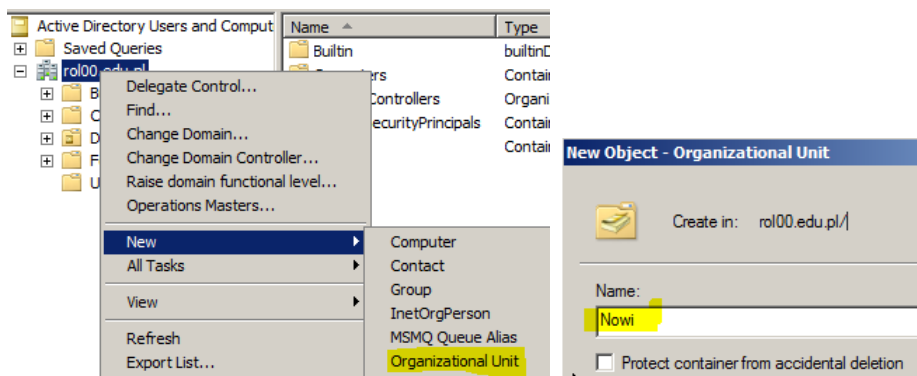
Active Directory Users and Comput
Saved Queries
rol00.edu.pl
B
C
D
F
U

Name
Type
Builtin
builtinD
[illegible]ers
Contain
Controllers
Organi
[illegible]ecurityPrincipals
Contain
Contain

Delegate Control...
Find...
Change Domain...
Change Domain Controller...
Raise domain functional level...
Operations Masters...
New
All Tasks
View
Refresh
Export List...

Computer
Contact
Group
InetOrgPerson
MSMQ Queue Alias
Organizational Unit

New Object - Organizational Unit
Create in: rol00.edu.pl/
Name:
Nowi
Protect container from accidental deletion